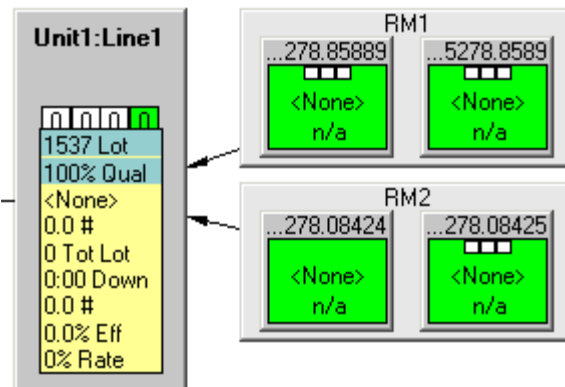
Unit1:Line1

0 0 0 0

1537 Lot
100% Qual
<None>
0.0 #
0 Tot Lot
0:00 Down
0.0 #
0.0% Eff
0% Rate

RM1

...278.85889
<None>
n/a

...5278.8589
<None>
n/a

RM2

...278.08424
<None>
n/a

...278.08425
<None>
n/a